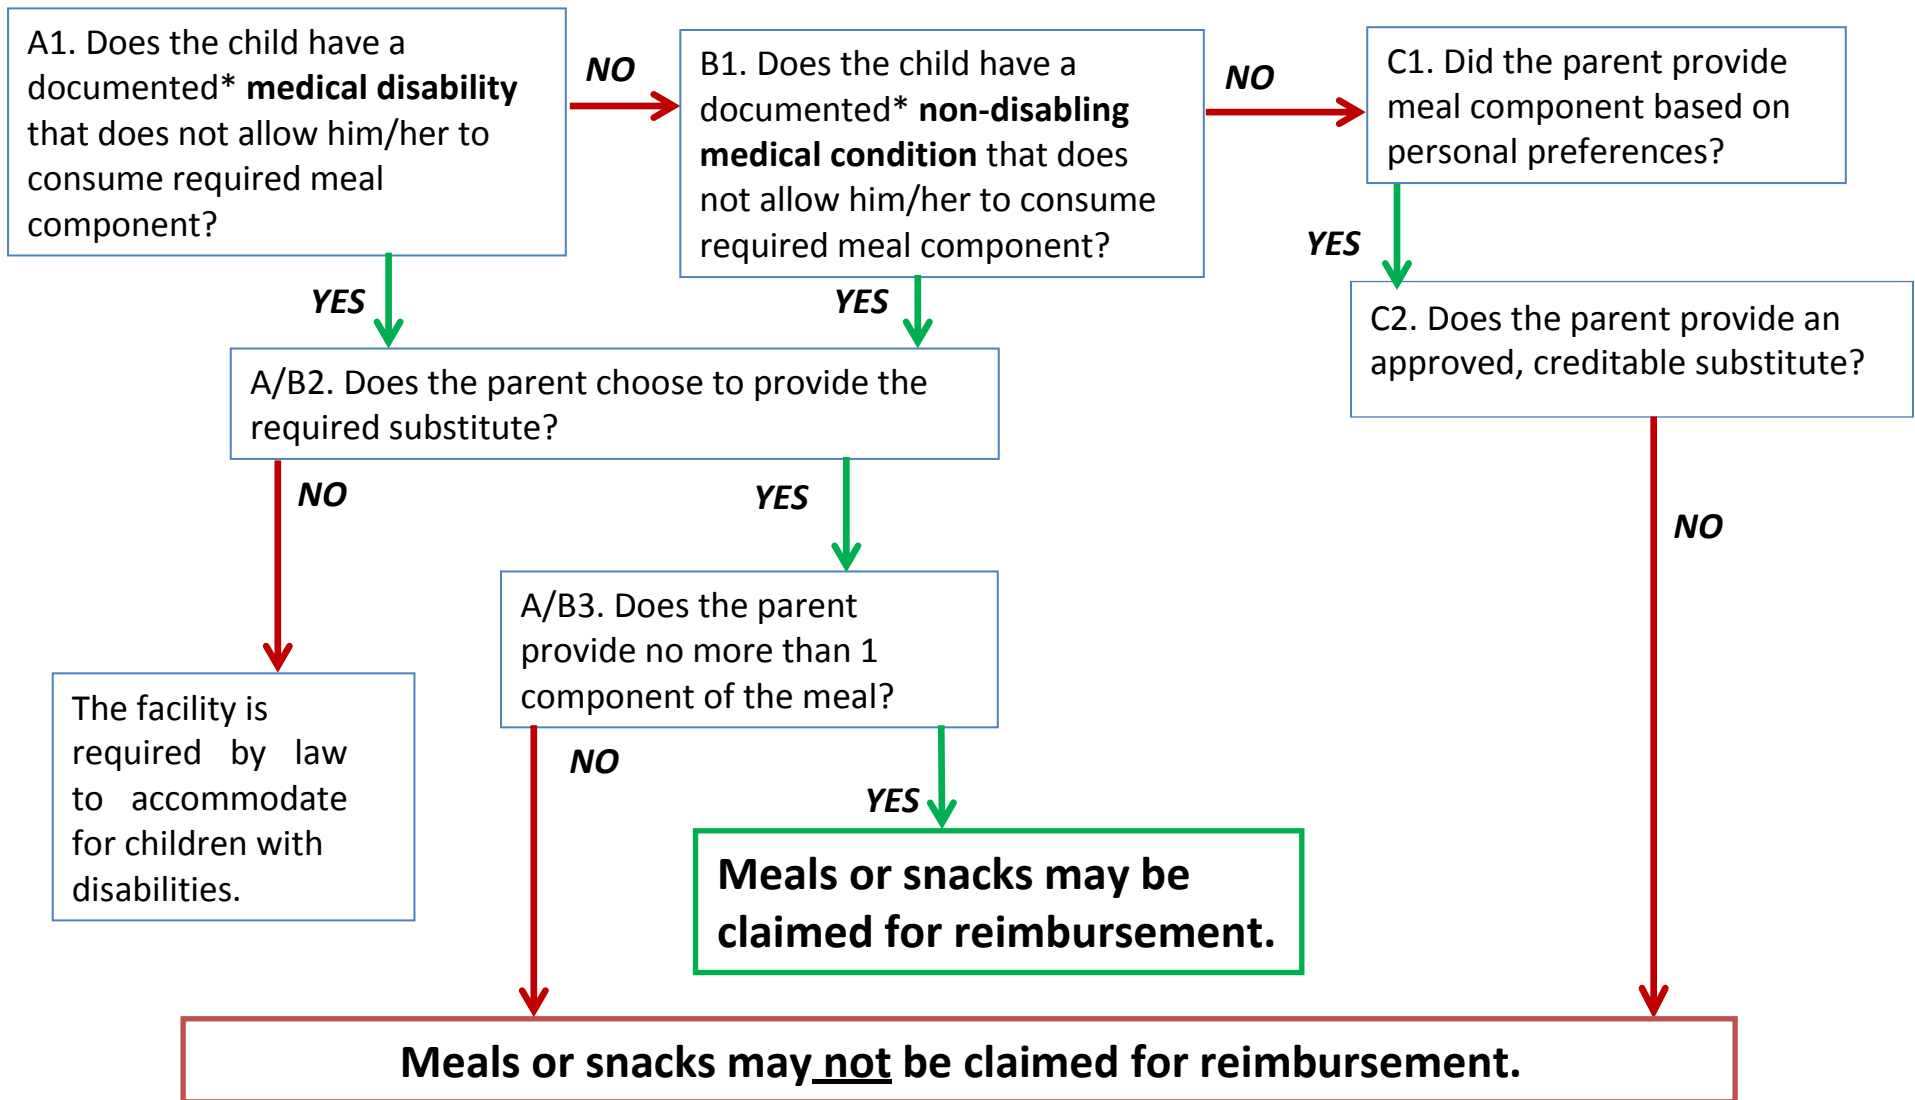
A1. Does the child have a documented* **medical disability** that does not allow him/her to consume required meal component?

NO

B1. Does the child have a documented* **non-disabling medical condition** that does not allow him/her to consume required meal component?

NO

C1. Did the parent provide meal component based on personal preferences?

YES

YES

YES

C2. Does the parent provide an approved, creditable substitute?

A/B2. Does the parent choose to provide the required substitute?

NO

YES

NO

A/B3. Does the parent provide no more than 1 component of the meal?

The facility is required by law to accommodate for children with disabilities.

NO

YES

Meals or snacks may be claimed for reimbursement.

Meals or snacks may not be claimed for reimbursement.